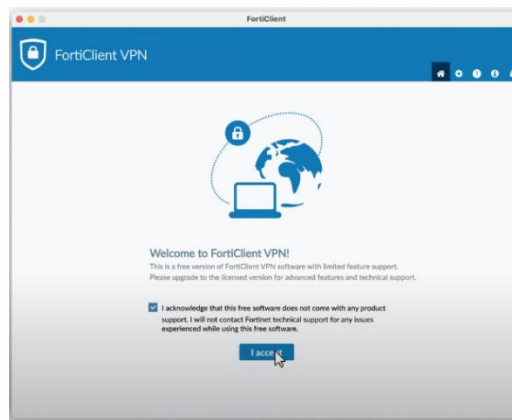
FortiClient

FortiClient VPN

Welcome to FortiClient VPN!

This is a free version of FortiClient VPN software with limited feature support. Please upgrade to the licensed version for advanced features and technical support.

I acknowledge that this free software does not come with any product support. I will not contact Fortinet technical support for any issues experienced while using this free software.

I acce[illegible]